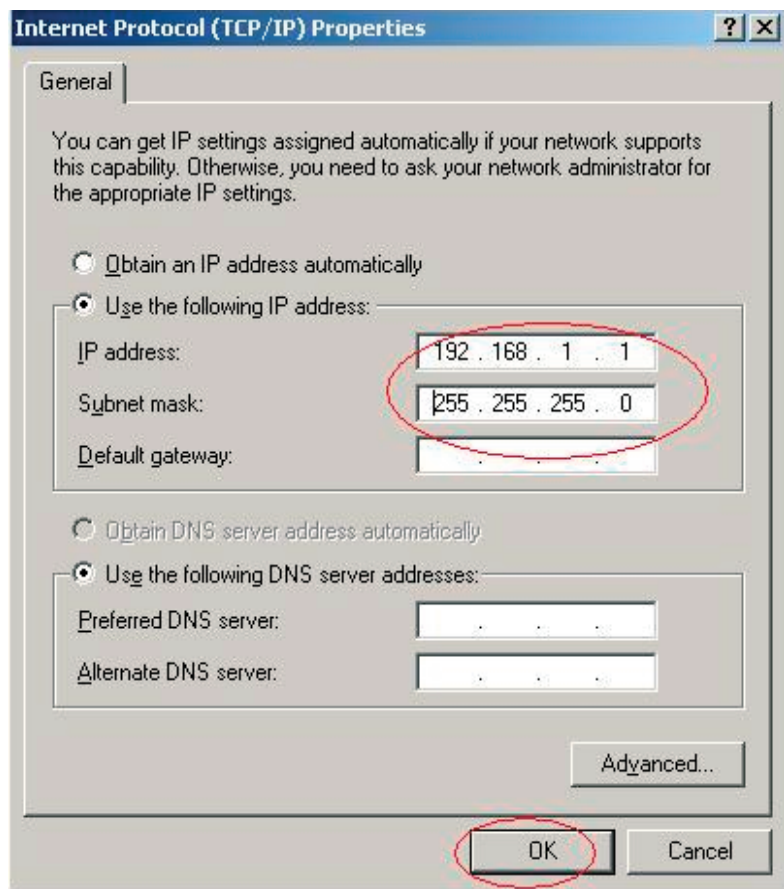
Internet Protocol (TCP/IP) Properties

? X

General

You can get IP settings assigned automatically if your network supports this capability. Otherwise, you need to ask your network administrator for the appropriate IP settings.

Obtain an IP address automatically

Use the following IP address:

IP address: 192 . 168 . 1 . 1

Subnet mask: 255 . 255 . 255 . 0

Default gateway: . . .

Obtain DNS server address automatically

Use the following DNS server addresses:

Preferred DNS server: . . .

Alternate DNS server: . . .

Advanced...

OK

Cancel